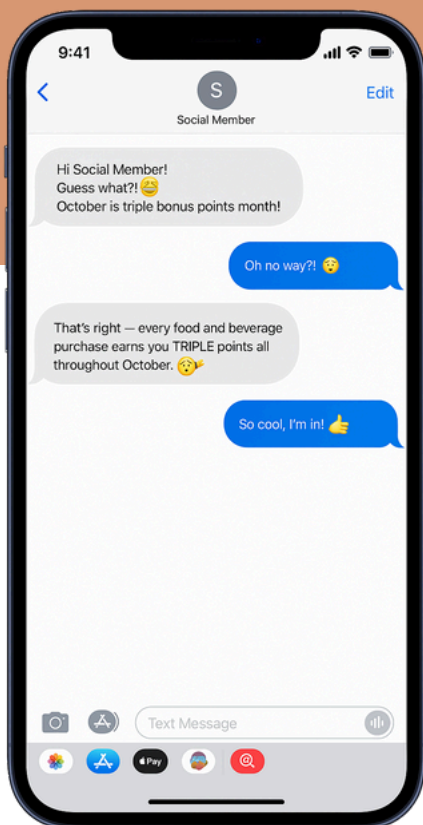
9:41

S
Social Member
Edit

Hi Social Member!
Guess what?! 😄
October is triple bonus points month!

Oh no way?! 😲

That's right — every food and beverage purchase earns you TRIPLE points all throughout October. 🤫

So cool, I'm in! 👍

Text Message

Pay